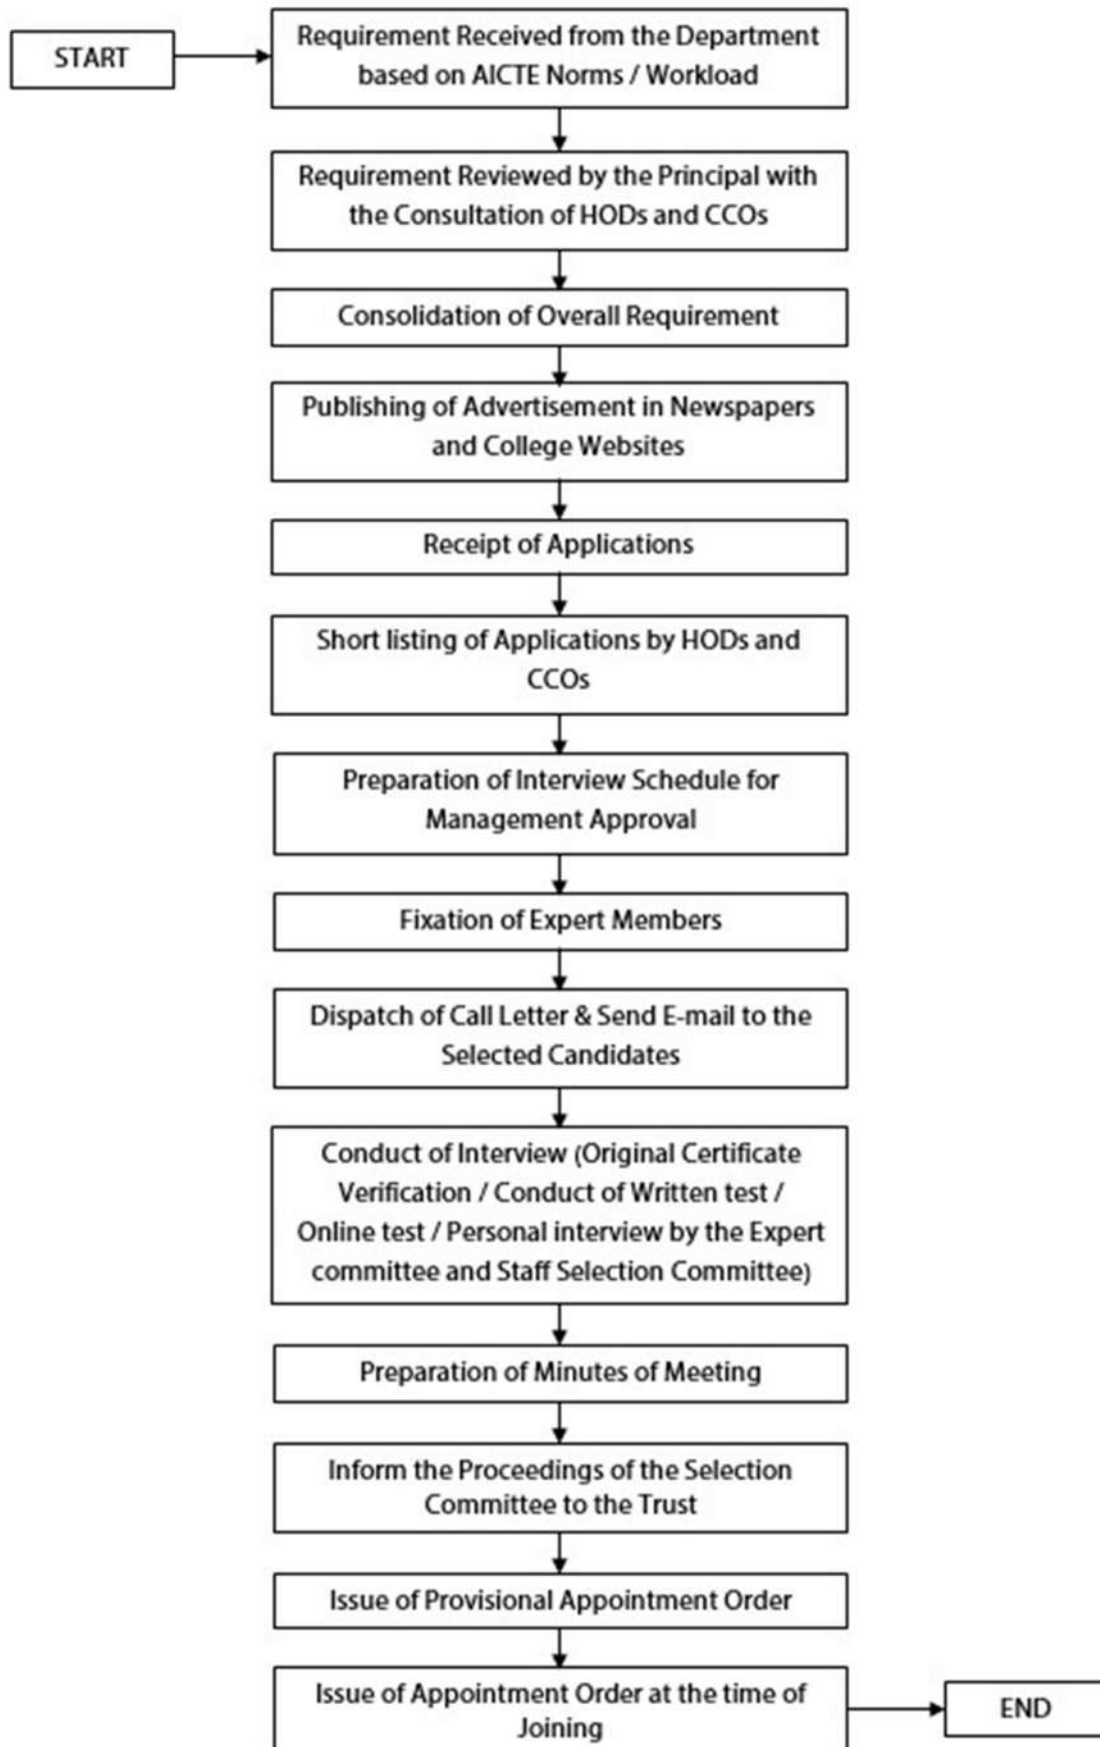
START

Requirement Received from the Department based on AICTE Norms / Workload

Requirement Reviewed by the Principal with the Consultation of HODs and CCOs

Consolidation of Overall Requirement

Publishing of Advertisement in Newspapers and College Websites

Receipt of Applications

Short listing of Applications by HODs and CCOs

Preparation of Interview Schedule for Management Approval

Fixation of Expert Members

Dispatch of Call Letter & Send E-mail to the Selected Candidates

Conduct of Interview (Original Certificate Verification / Conduct of Written test / Online test / Personal interview by the Expert committee and Staff Selection Committee)

Preparation of Minutes of Meeting

Inform the Proceedings of the Selection Committee to the Trust

Issue of Provisional Appointment Order

Issue of Appointment Order at the time of Joining

END